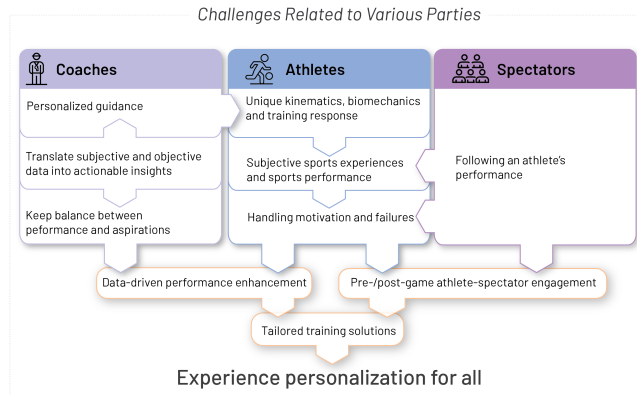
Challenges Related to Various Parties

Coaches

Personalized guidance

Translate subjective and objective data into actionable insights

Keep balance between peformance and aspirations

Athletes

Unique kinematics, biomechanics and training response

Subjective sports experiences and sports performance

Handling motivation and failures

Spectators

Following an athlete's performance

Data-driven performance enhancement

Pre-/post-game athlete-spectator engagement

Tailored training solutions

Experience personalization for all